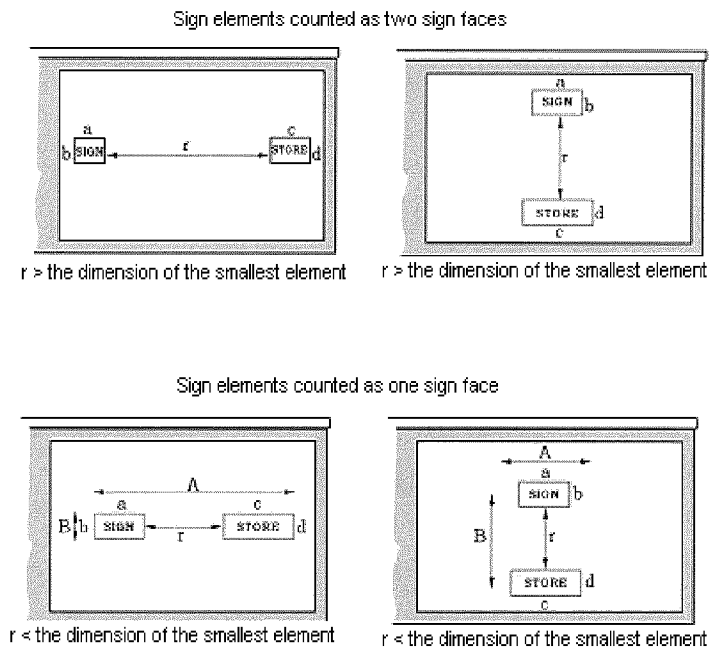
Sign elements counted as two sign faces

a
b SIGN
r
c
STORE d

r > the dimension of the smallest element

a
SIGN b
r
STORE d
c

r > the dimension of the smallest element

Sign elements counted as one sign face

A
a
c
B b SIGN
r
STORE d

r < the dimension of the smallest element

A
a
SIGN b
B
r
STORE d
c

r < the dimension of the smallest element